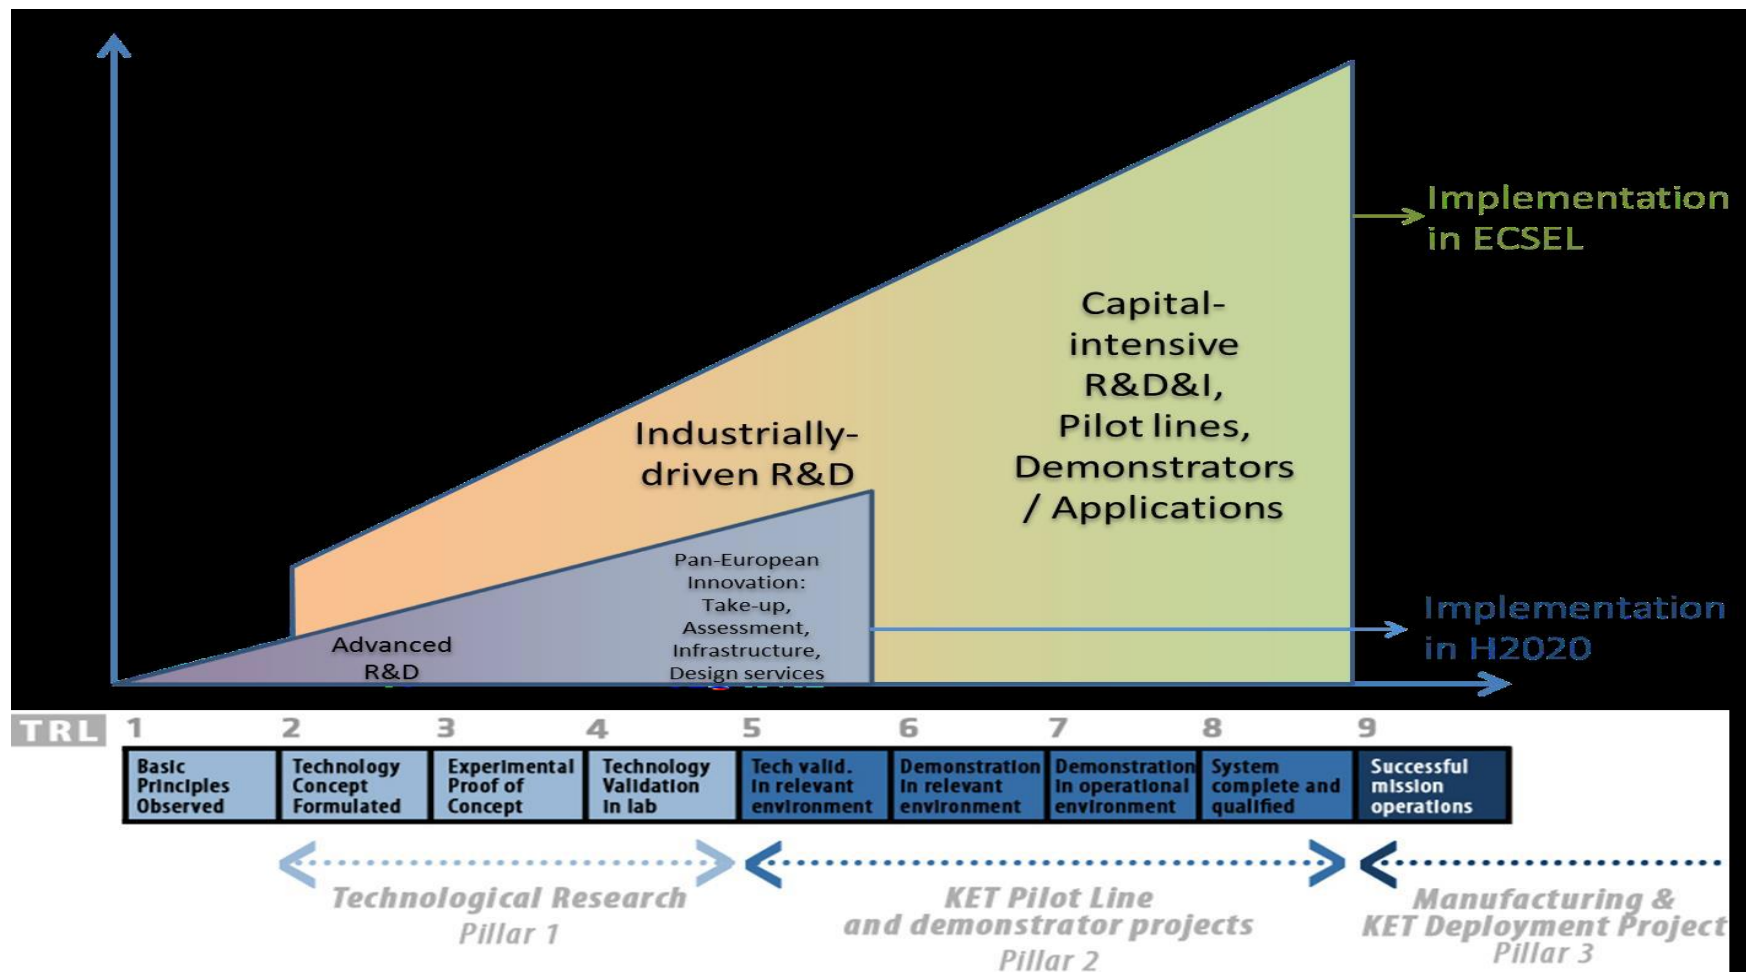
Implementation in ECSEL

Capital-intensive R&D&I, Pilot lines, Demonstrators / Applications

Industrially-driven R&D

Pan-European Innovation: Take-up, Assessment, Infrastructure, Design services

Advanced R&D

Implementation in H2020

TRL 1 2 3 4 5 6 7 8 9

| Basic Principles Observed | Technology Concept Formulated | Experimental Proof of Concept | Technology Validation in lab | Tech valid. in relevant environment | Demonstration in relevant environment | Demonstration in operational environment | System complete and qualified | Successful mission operations |
|---|---|---|---|---|---|---|---|---|

Technological Research
Pillar 1

KET Pilot Line and demonstrator projects
Pillar 2

Manufacturing & KET Deployment Project
Pillar 3